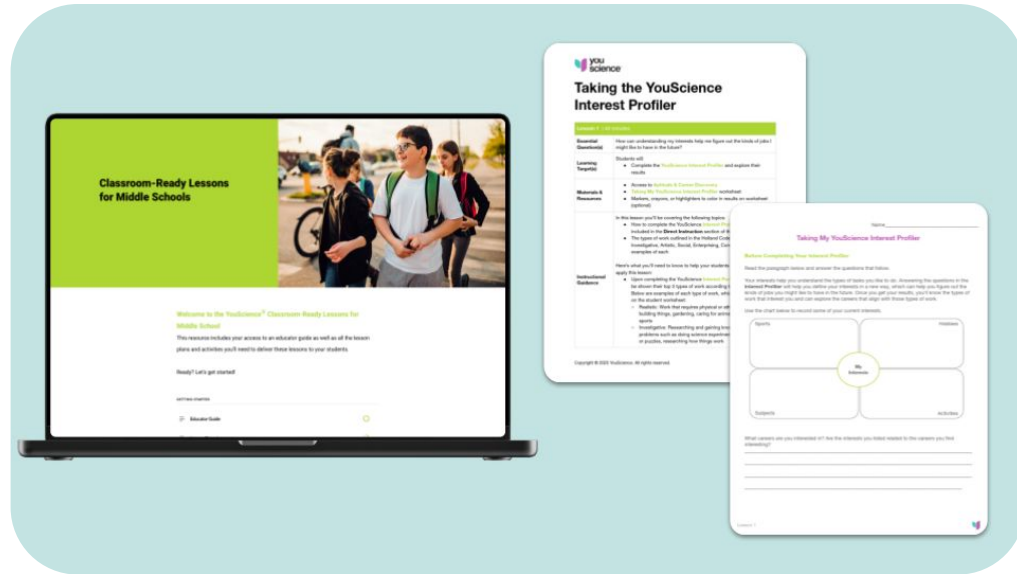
Classroom-Ready Lessons for Middle Schools

Welcome to the YouScience® Classroom Ready Lessons for Middle School

This resource includes your access to an educator guide as well as all the lesson plans and activities you'll need to deliver these lessons to your students.

Ready? Let's get started!

GETTING STARTED

Educator Guide

you science

Taking the YouScience Interest Profiler

Lesson 1 | 45 minutes

| | |
|---|---|
| Essential Question(s) | How can understanding my interests help me figure out the kinds of jobs I might like to have in the future? |
| Learning Target(s) | Students will: Complete the YouScience Interest Profiler and explore their results |
| Materials & Resources | Access to Aptitude & Career Discovery; Taking My YouScience Interest Profiler worksheet; Markers, crayons, or highlighters to color in results on worksheet (optional) |
| Instructional Guidance | In this lesson you'll be covering the following topics: How to complete the YouScience Interest Pr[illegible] included in the Direct Instruction section of th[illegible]; The types of work outlined in the Holland Code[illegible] Investigative, Artistic, Social, Enterprising, Con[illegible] examples of each. Here's what you'll need to know to help your students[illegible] apply this lesson: Upon completing the YouScience Interest Pr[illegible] be shown their top 3 types of work according t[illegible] Below are examples of each type of work, wh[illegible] on the student worksheet: Realistic: Work that requires physical or m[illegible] building things, gardening, caring for anim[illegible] sports; Investigative: Researching and gaining kno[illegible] problems such as doing science experime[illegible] or puzzles, researching how things work |

Copyright © 2023 YouScience. All rights reserved.

Name

Taking My YouScience Interest Profiler

Before Completing Your Interest Profiler

Read the paragraph below and answer the questions that follow.

Your interests help us understand the types of tasks you like to do. Answering the questions in the Interest Profiler will help you define your interests in a new way, which can help you figure out the kinds of jobs you might like to have in the future. Once you get your results, you'll know the types of work that interest you and can explore the careers that align with those types of work.

Use the chart below to record some of your current interests.

Sports

Hobbies

My Interests

Subjects

Activities

What careers are you interested in? Are the interests you listed related to the careers you find interesting?

Lesson 1